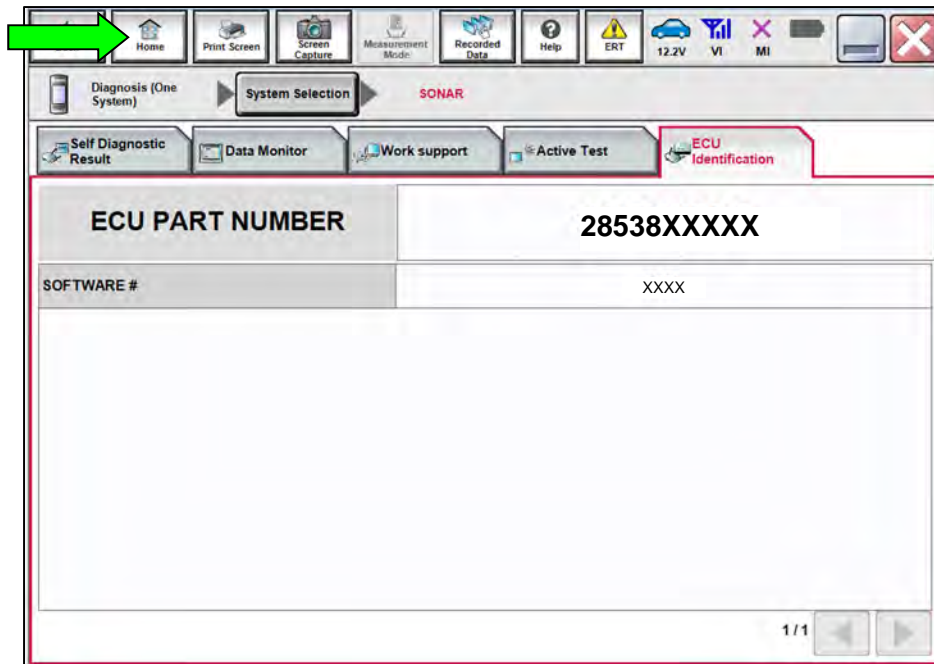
Home Print Screen Screen Capture Measurement Mode Recorded Data Help ERT 12.2V VI MI

Diagnosis (One System) System Selection SONAR

Self Diagnostic Result Data Monitor Work support Active Test ECU Identification

| ECU PART NUMBER | 28538XXXXX |
|---|---|
| SOFTWARE # | XXXX |

1/1